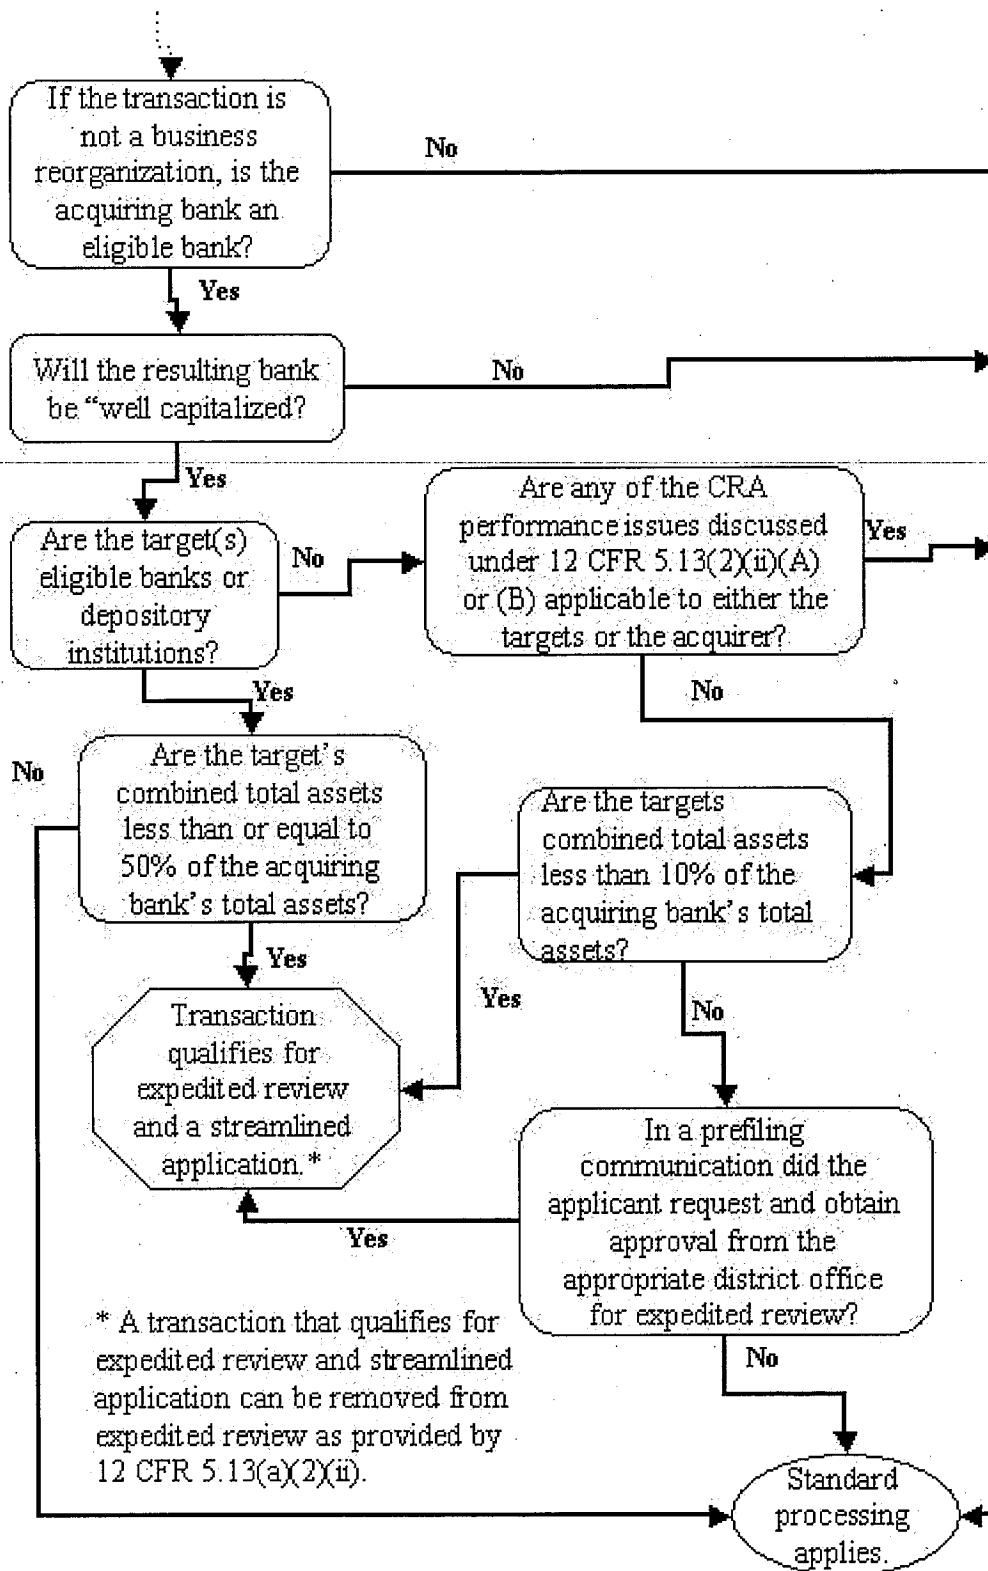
If the transaction is not a business reorganization, is the acquiring bank an eligible bank?

No

Yes

Will the resulting bank be "well capitalized?

No

Yes

Are the target(s) eligible banks or depository institutions?

No

Are any of the CRA performance issues discussed under 12 CFR 5.13(2)(ii)(A) or (B) applicable to either the targets or the acquirer?

Yes

Yes

No

No

Are the target's combined total assets less than or equal to 50% of the acquiring bank's total assets?

Are the targets combined total assets less than 10% of the acquiring bank's total assets?

Yes

Yes

No

Transaction qualifies for expedited review and a streamlined application.*

In a prefiling communication did the applicant request and obtain approval from the appropriate district office for expedited review?

Yes

* A transaction that qualifies for expedited review and streamlined application can be removed from expedited review as provided by 12 CFR 5.13(a)(2)(ii).

No

Standard processing applies.